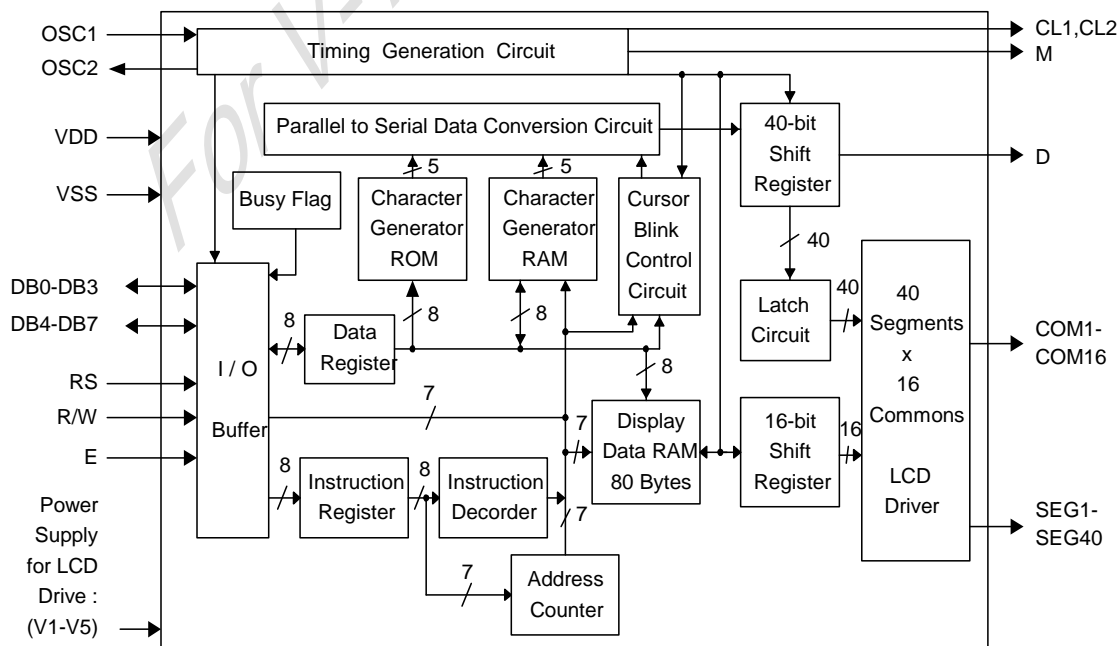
OSC1
OSC2
VDD
VSS
DB0-DB3
DB4-DB7
RS
R/W
E
Power Supply for LCD Drive : (V1-V5)

Timing Generation Circuit
CL1,CL2
M
Parallel to Serial Data Conversion Circuit
40-bit Shift Register
D
5
5
Busy Flag
Character Generator ROM
Character Generator RAM
Cursor Blink Control Circuit
40
Latch Circuit
40
40 Segments x 16 Commons
LCD Driver
COM1-COM16
SEG1-SEG40
8
8
8
Data Register
8
I / O Buffer
7
7
Display Data RAM 80 Bytes
16-bit Shift Register
16
8
Instruction Register
8
Instruction Decorder
7
7
Address Counter
For V...